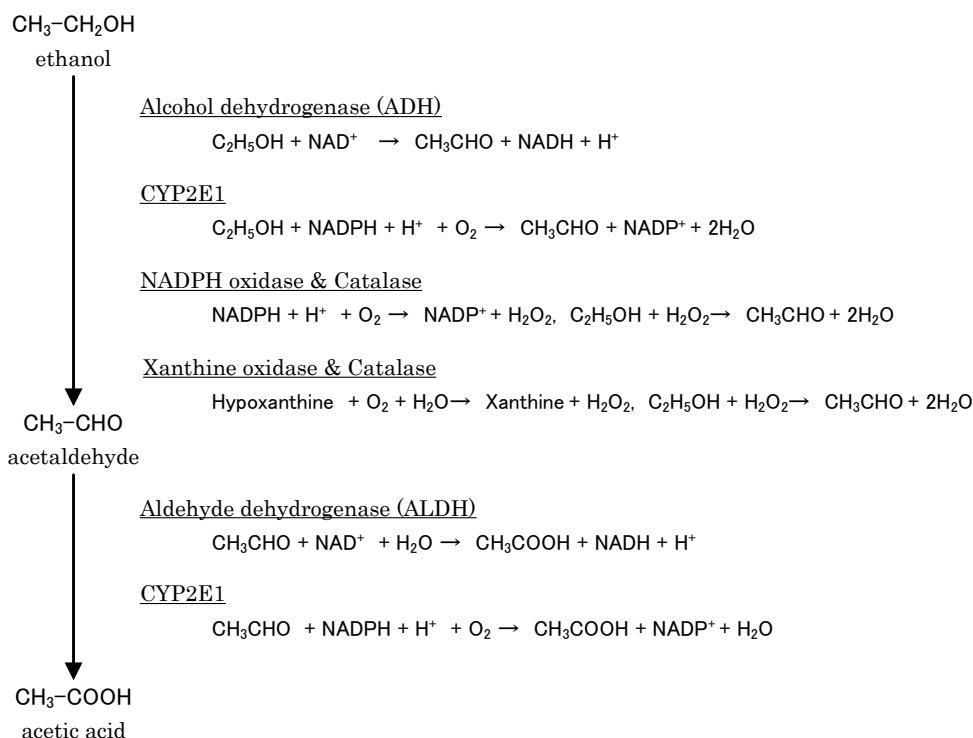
$CH_3{-}CH_2OH$
ethanol

Alcohol dehydrogenase (ADH)
$C_2H_5OH + NAD^+ \rightarrow CH_3CHO + NADH + H^+$

CYP2E1
$C_2H_5OH + NADPH + H^+ + O_2 \rightarrow CH_3CHO + NADP^+ + 2H_2O$

NADPH oxidase & Catalase
$NADPH + H^+ + O_2 \rightarrow NADP^+ + H_2O_2$, $C_2H_5OH + H_2O_2 \rightarrow CH_3CHO + 2H_2O$

Xanthine oxidase & Catalase
$Hypoxanthine + O_2 + H_2O \rightarrow Xanthine + H_2O_2$, $C_2H_5OH + H_2O_2 \rightarrow CH_3CHO + 2H_2O$

$CH_3{-}CHO$
acetaldehyde

Aldehyde dehydrogenase (ALDH)
$CH_3CHO + NAD^+ + H_2O \rightarrow CH_3COOH + NADH + H^+$

CYP2E1
$CH_3CHO + NADPH + H^+ + O_2 \rightarrow CH_3COOH + NADP^+ + H_2O$

$CH_3{-}COOH$
acetic acid